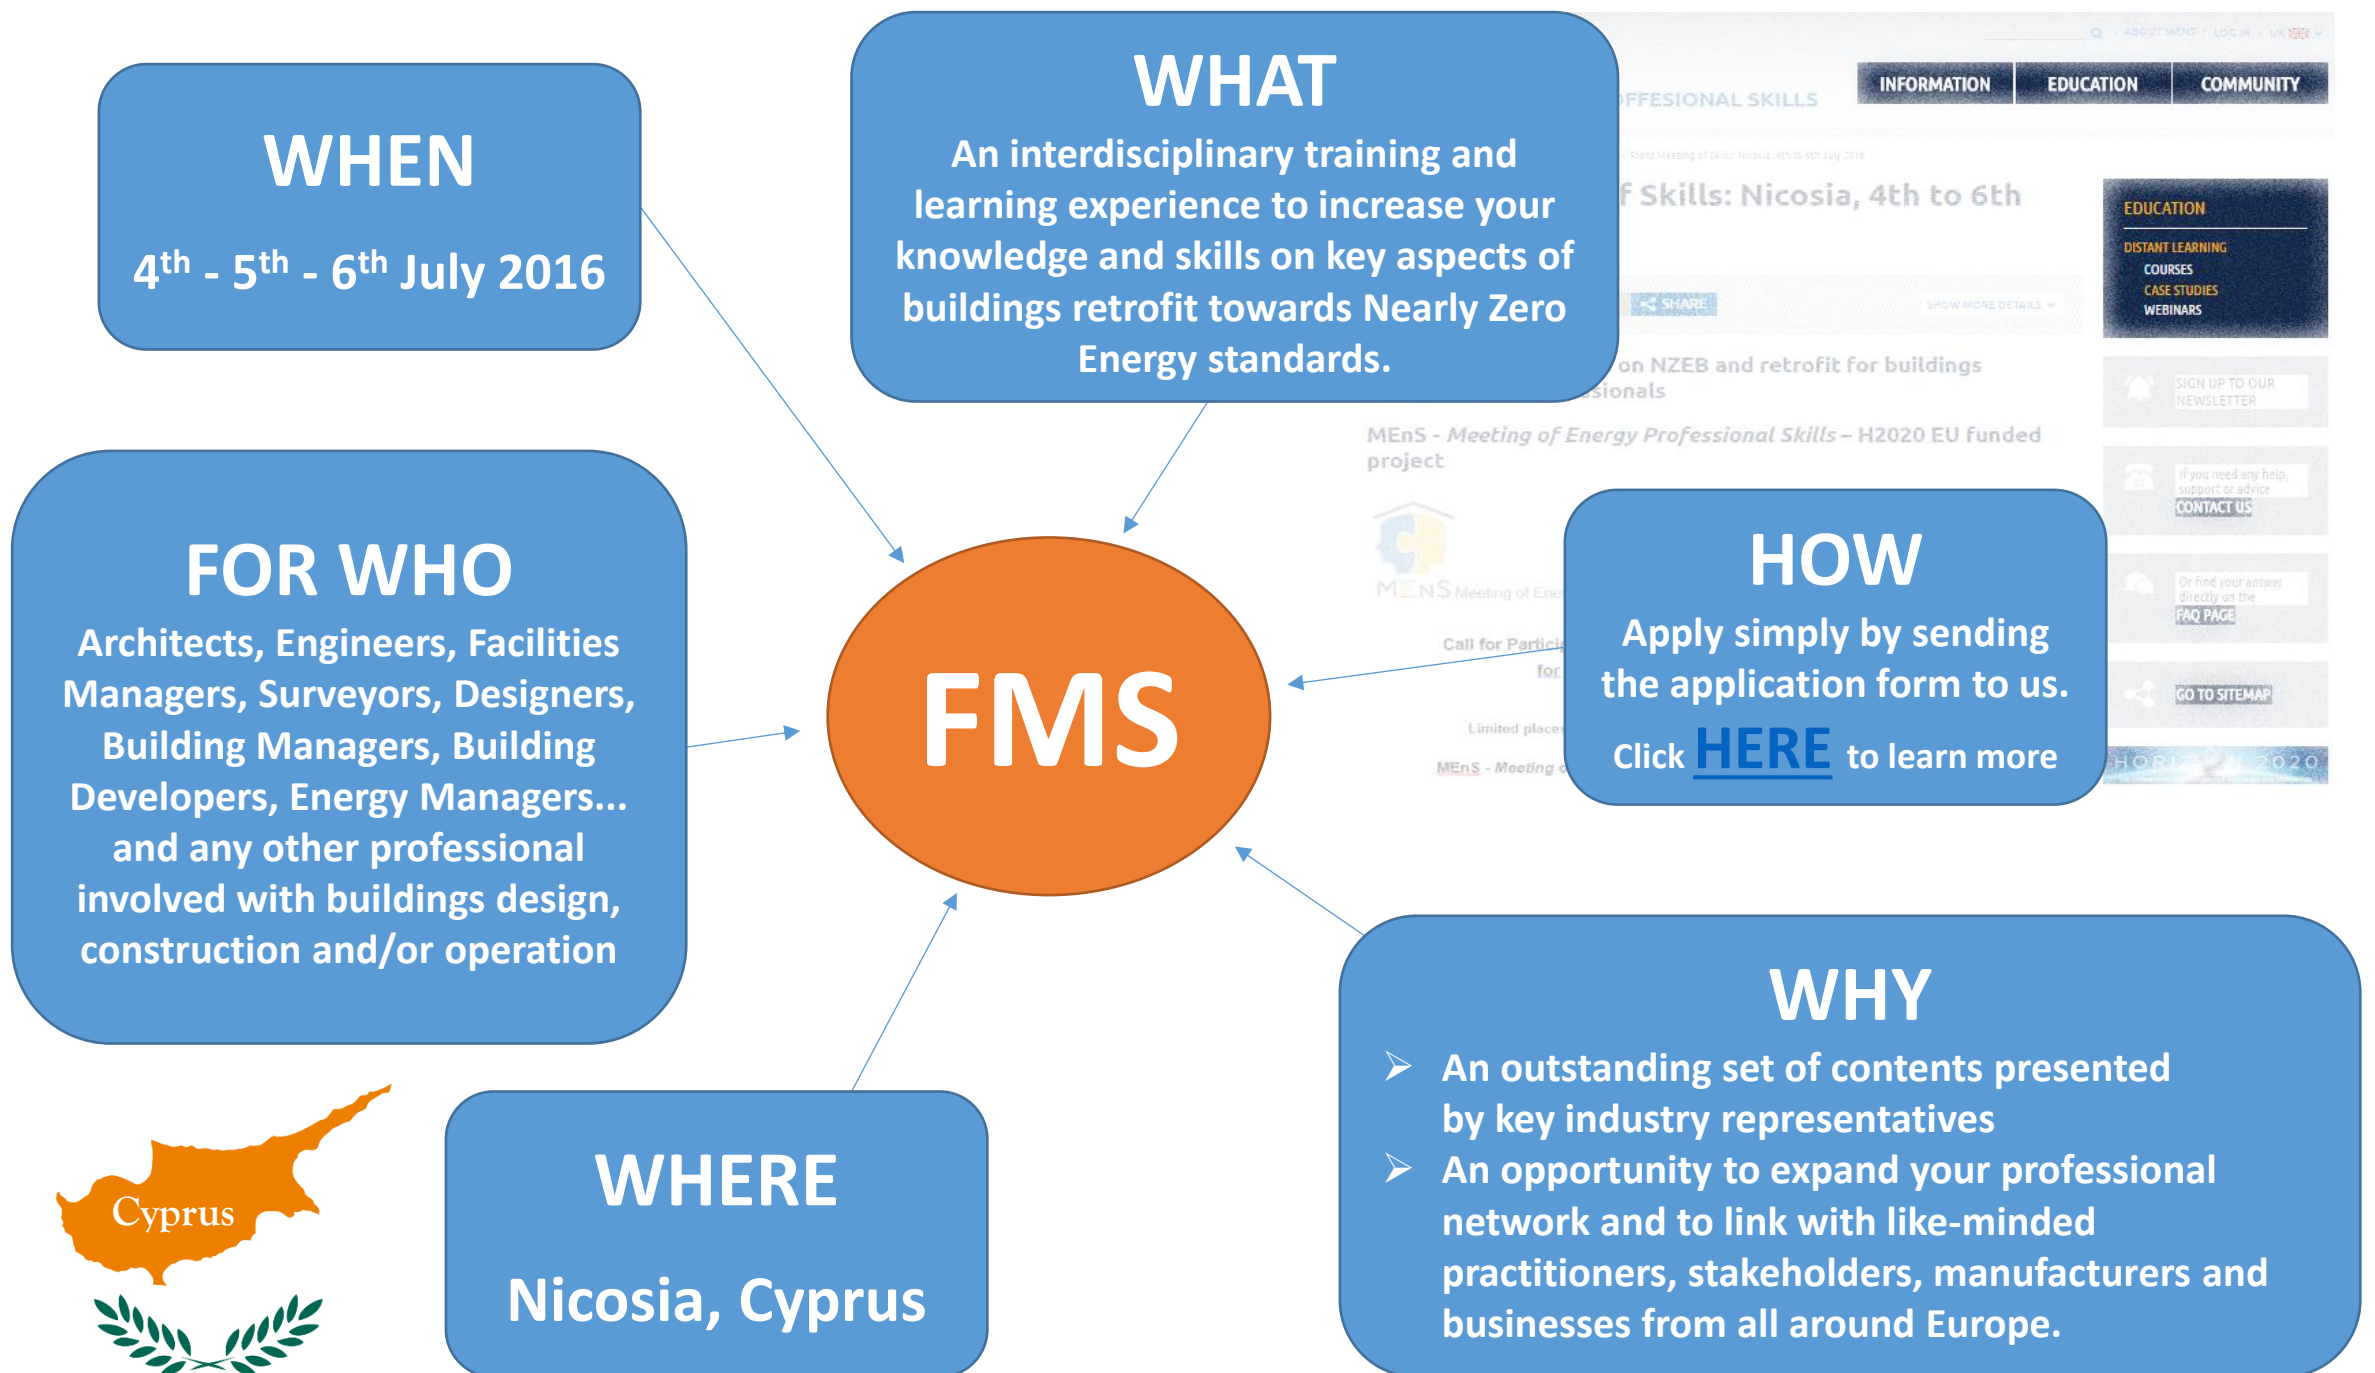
WHEN

4$^{th}$ - 5$^{th}$ - 6$^{th}$ July 2016

WHAT

An interdisciplinary training and learning experience to increase your knowledge and skills on key aspects of buildings retrofit towards Nearly Zero Energy standards.

INFORMATION EDUCATION COMMUNITY

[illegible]FFESIONAL SKILLS

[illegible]f Skills: Nicosia, 4th to 6th

SHARE

EDUCATION
DISTANT LEARNING
COURSES
CASE STUDIES
WEBINARS

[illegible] on NZEB and retrofit for buildings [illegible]sionals

MEnS - Meeting of Energy Professional Skills – H2020 EU funded project

SIGN UP TO OUR NEWSLETTER

CONTACT US

FAQ PAGE

GO TO SITEMAP

FOR WHO

Architects, Engineers, Facilities Managers, Surveyors, Designers, Building Managers, Building Developers, Energy Managers... and any other professional involved with buildings design, construction and/or operation

FMS

HOW

Apply simply by sending the application form to us.

Click HERE to learn more

WHY

➢ An outstanding set of contents presented by key industry representatives
➢ An opportunity to expand your professional network and to link with like-minded practitioners, stakeholders, manufacturers and businesses from all around Europe.

Cyprus

WHERE

Nicosia, Cyprus